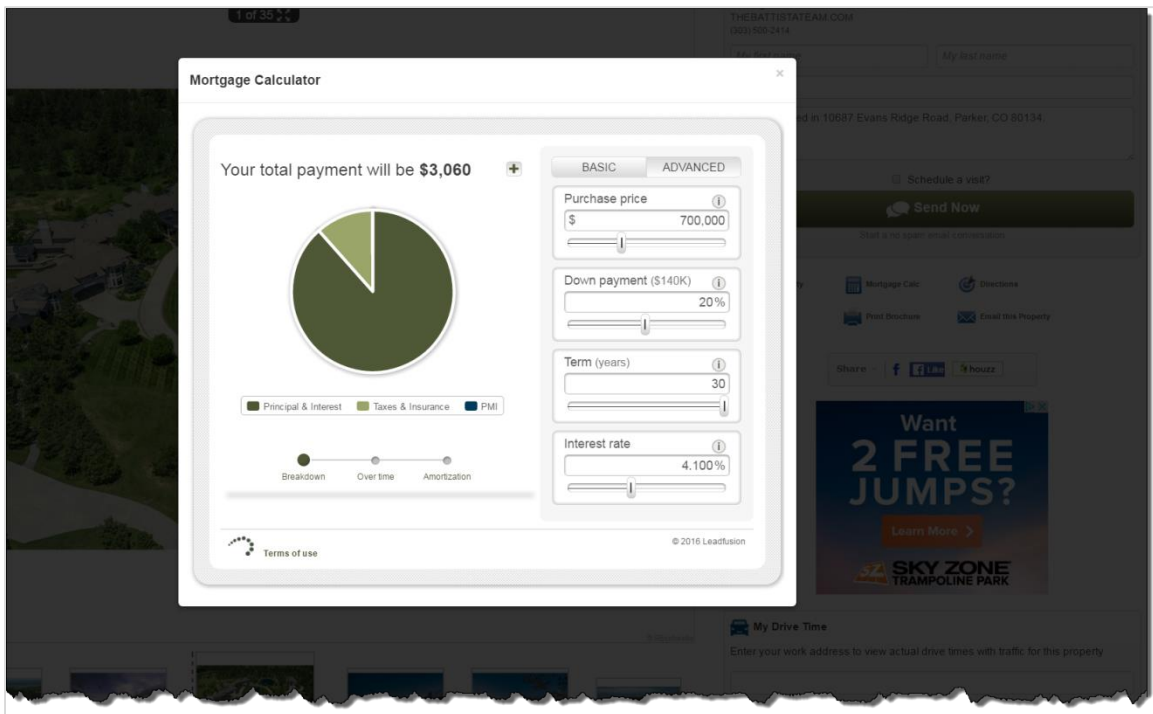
1 of 35

THEBATTISTATEAM.COM
(303) 500-2414

My first name
My last name

ed in 10687 Evans Ridge Road, Parker, CO 80134.

Schedule a visit?

Send Now

Mortgage Calculator

×

Your total payment will be **$3,060**

Principal & Interest
Taxes & Insurance
PMI

Breakdown
Over time
Amortization

BASIC
ADVANCED

Purchase price
$
700,000

Down payment ($140K)
20%

Term (years)
30

Interest rate
4.100%

Terms of use

© 2016 Leadfusion

Mortgage Calc
Directions
Print Brochure
Email this Property

Share
f
Like
houzz

Want
2 FREE
JUMPS?
Learn More >
SKY ZONE
TRAMPOLINE PARK

My Drive Time
Enter your work address to view actual drive times with traffic for this property